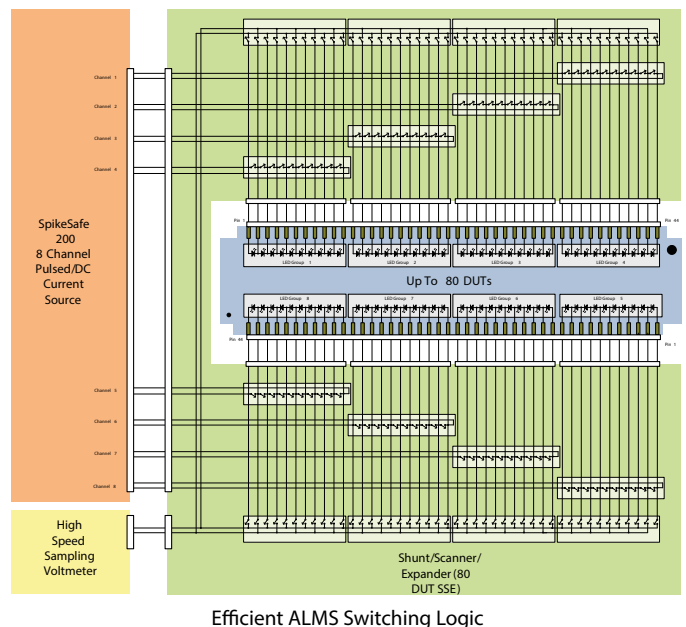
SpikeSafe 200 8 Channel Pulsed/DC Current Source

Channel 1

Channel 2

Channel 3

Channel 4

Channel 5

Channel 6

Channel 7

Channel 8

High Speed Sampling Voltmeter

Pin 1

Pin 44

LED Group 1

LED Group 2

LED Group 3

LED Group 4

Up To 80 DUTs

LED Group 8

LED Group 7

LED Group 6

LED Group 5

Pin 32

Pin 1

Shunt/Scanner/ Expander (80 DUT SSE)

Efficient ALMS Switching Logic